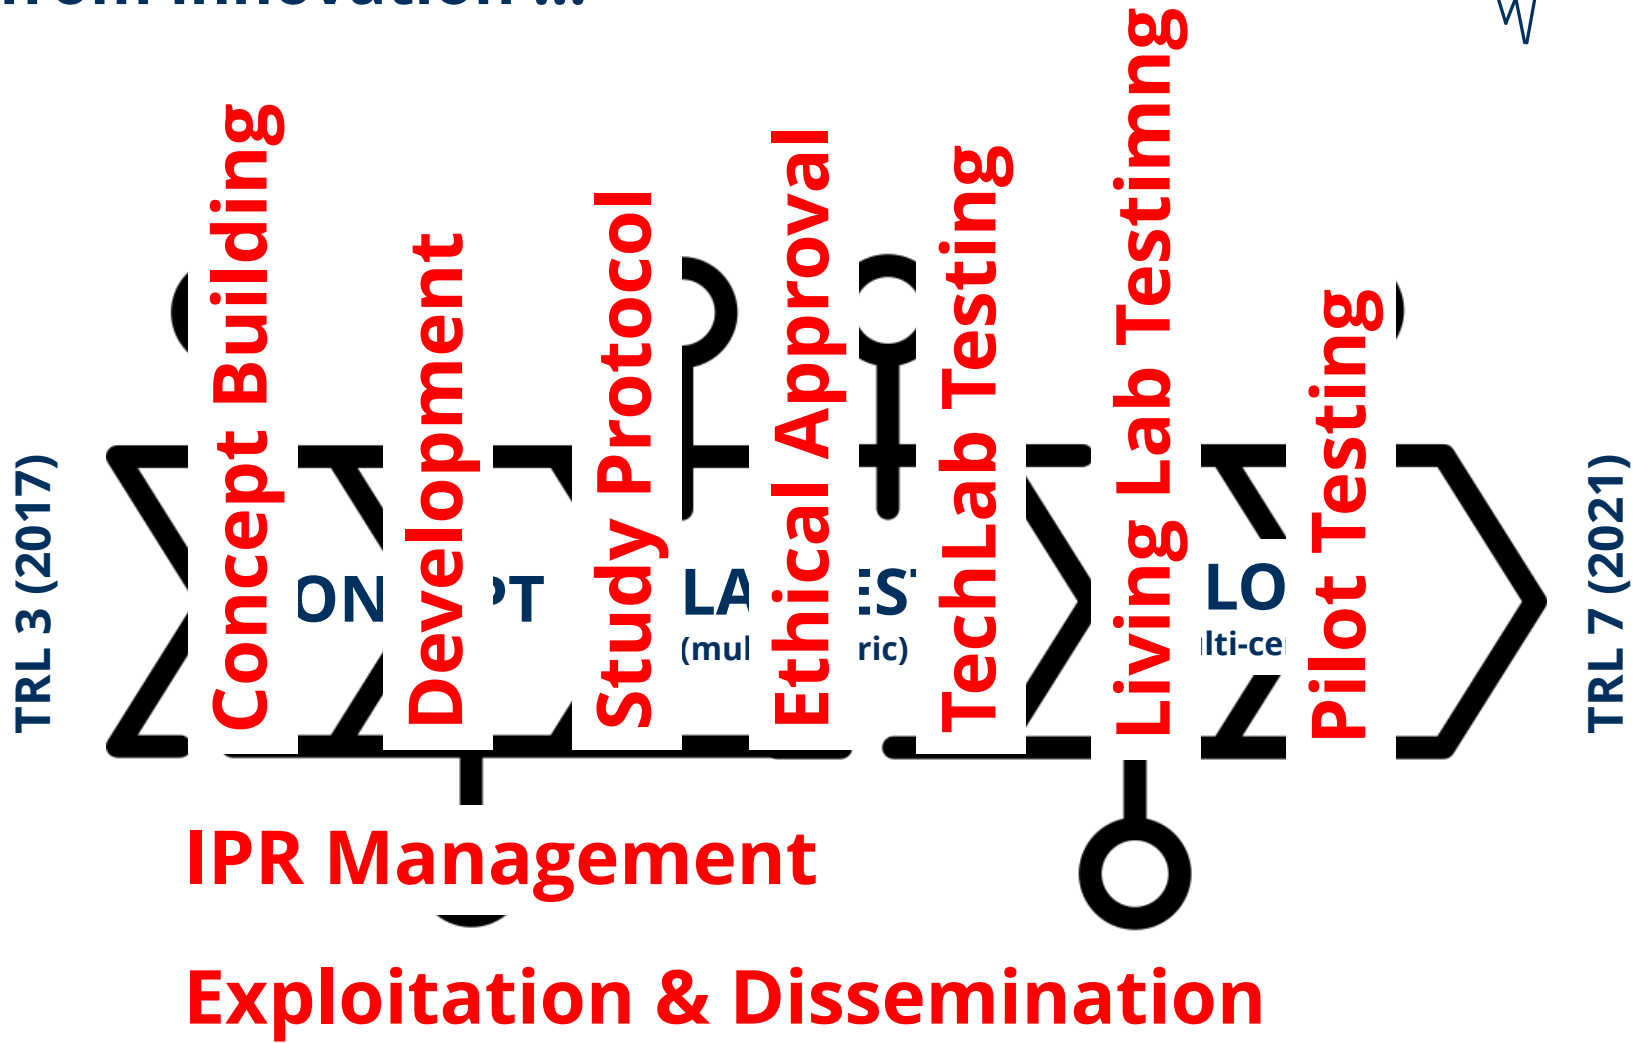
from innovation ...

TRL 3 (2017)

Concept Building

ON

Development

PT

Study Protocol

LA

(mul

Ethical Approval

ES

ric)

TechLab Testing

Living Lab Testing

LO

lti-ce

Pilot Testing

TRL 7 (2021)

IPR Management

Exploitation & Dissemination